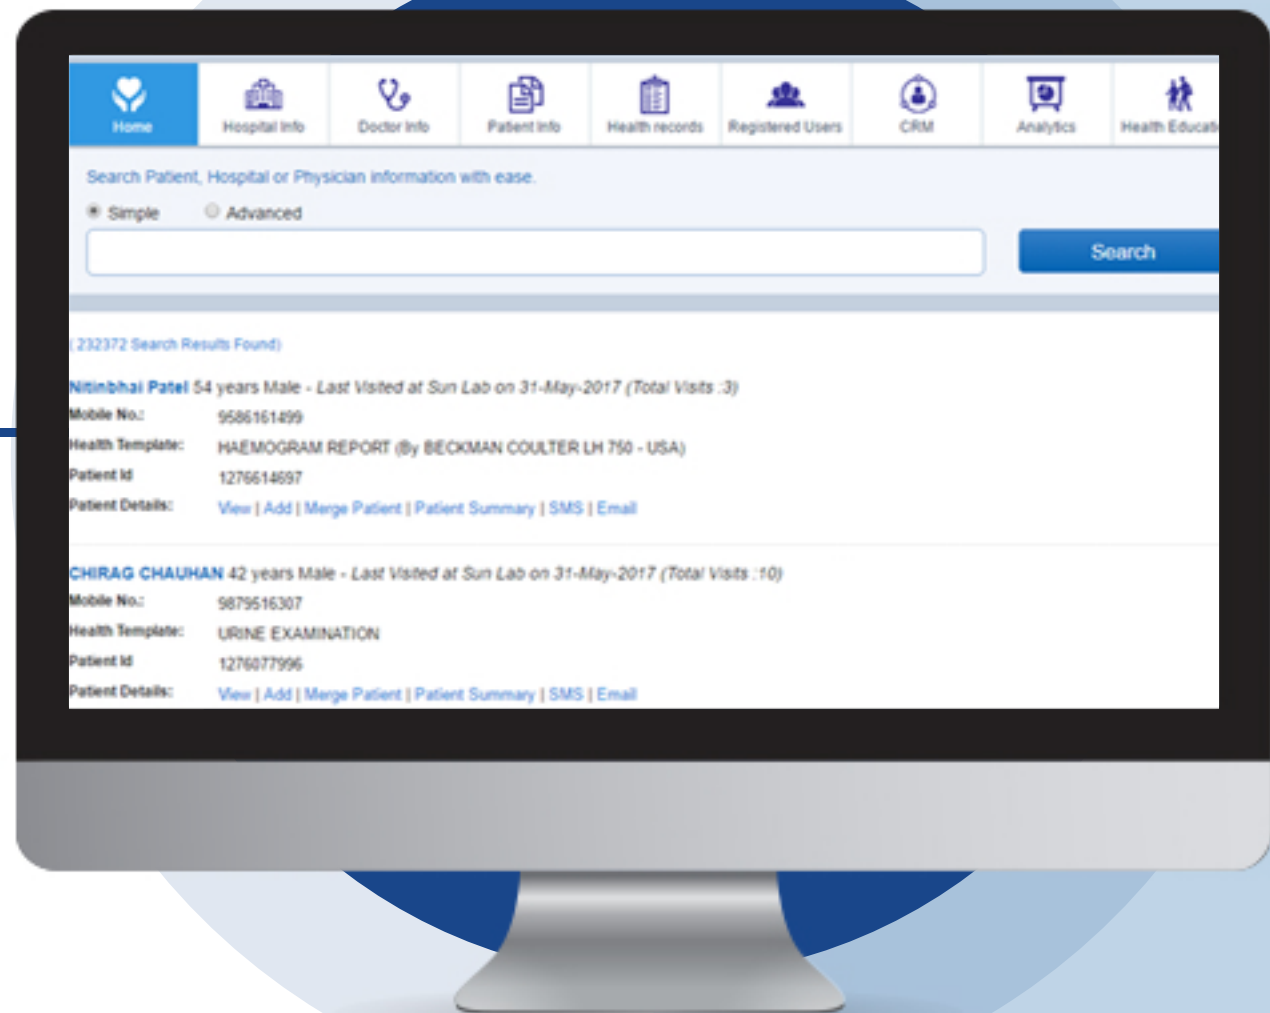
Home
Hospital Info
Doctor Info
Patient Info
Health records
Registered Users
CRM
Analytics
Health Educati

Search Patient, Hospital or Physician information with ease.

Simple
Advanced

Search

( 232372 Search Results Found)

Nitinbhai Patel 54 years Male - Last Visited at Sun Lab on 31-May-2017 (Total Visits :3)

Mobile No.: 9586161499
Health Template: HAEMOGRAM REPORT (By BECKMAN COULTER LH 750 - USA)
Patient Id 1276614697
Patient Details: View | Add | Merge Patient | Patient Summary | SMS | Email

CHIRAG CHAUHAN 42 years Male - Last Visited at Sun Lab on 31-May-2017 (Total Visits :10)

Mobile No.: 9879516307
Health Template: URINE EXAMINATION
Patient Id 1276077996
Patient Details: View | Add | Merge Patient | Patient Summary | SMS | Email